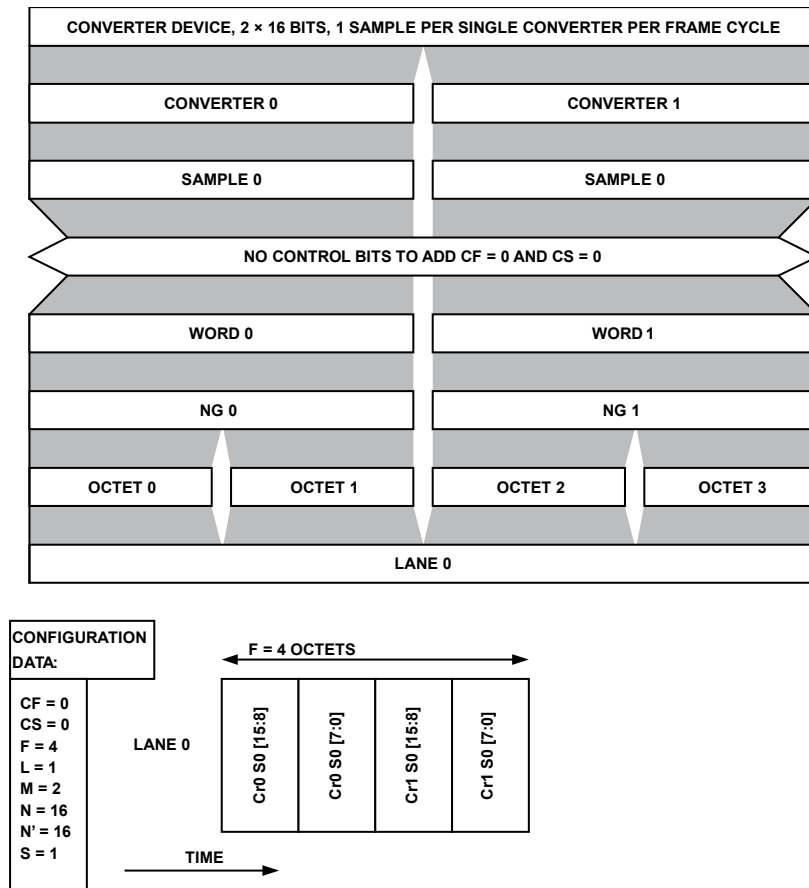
CONVERTER DEVICE, 2 × 16 BITS, 1 SAMPLE PER SINGLE CONVERTER PER FRAME CYCLE

CONVERTER 0

CONVERTER 1

SAMPLE 0

SAMPLE 0

NO CONTROL BITS TO ADD CF = 0 AND CS = 0

WORD 0

WORD 1

NG 0

NG 1

OCTET 0

OCTET 1

OCTET 2

OCTET 3

LANE 0

CONFIGURATION DATA:

CF = 0
CS = 0
F = 4
L = 1
M = 2
N = 16
N' = 16
S = 1

F = 4 OCTETS

LANE 0

Cr0 S0 [15:8]

Cr0 S0 [7:0]

Cr1 S0 [15:8]

Cr1 S0 [7:0]

TIME